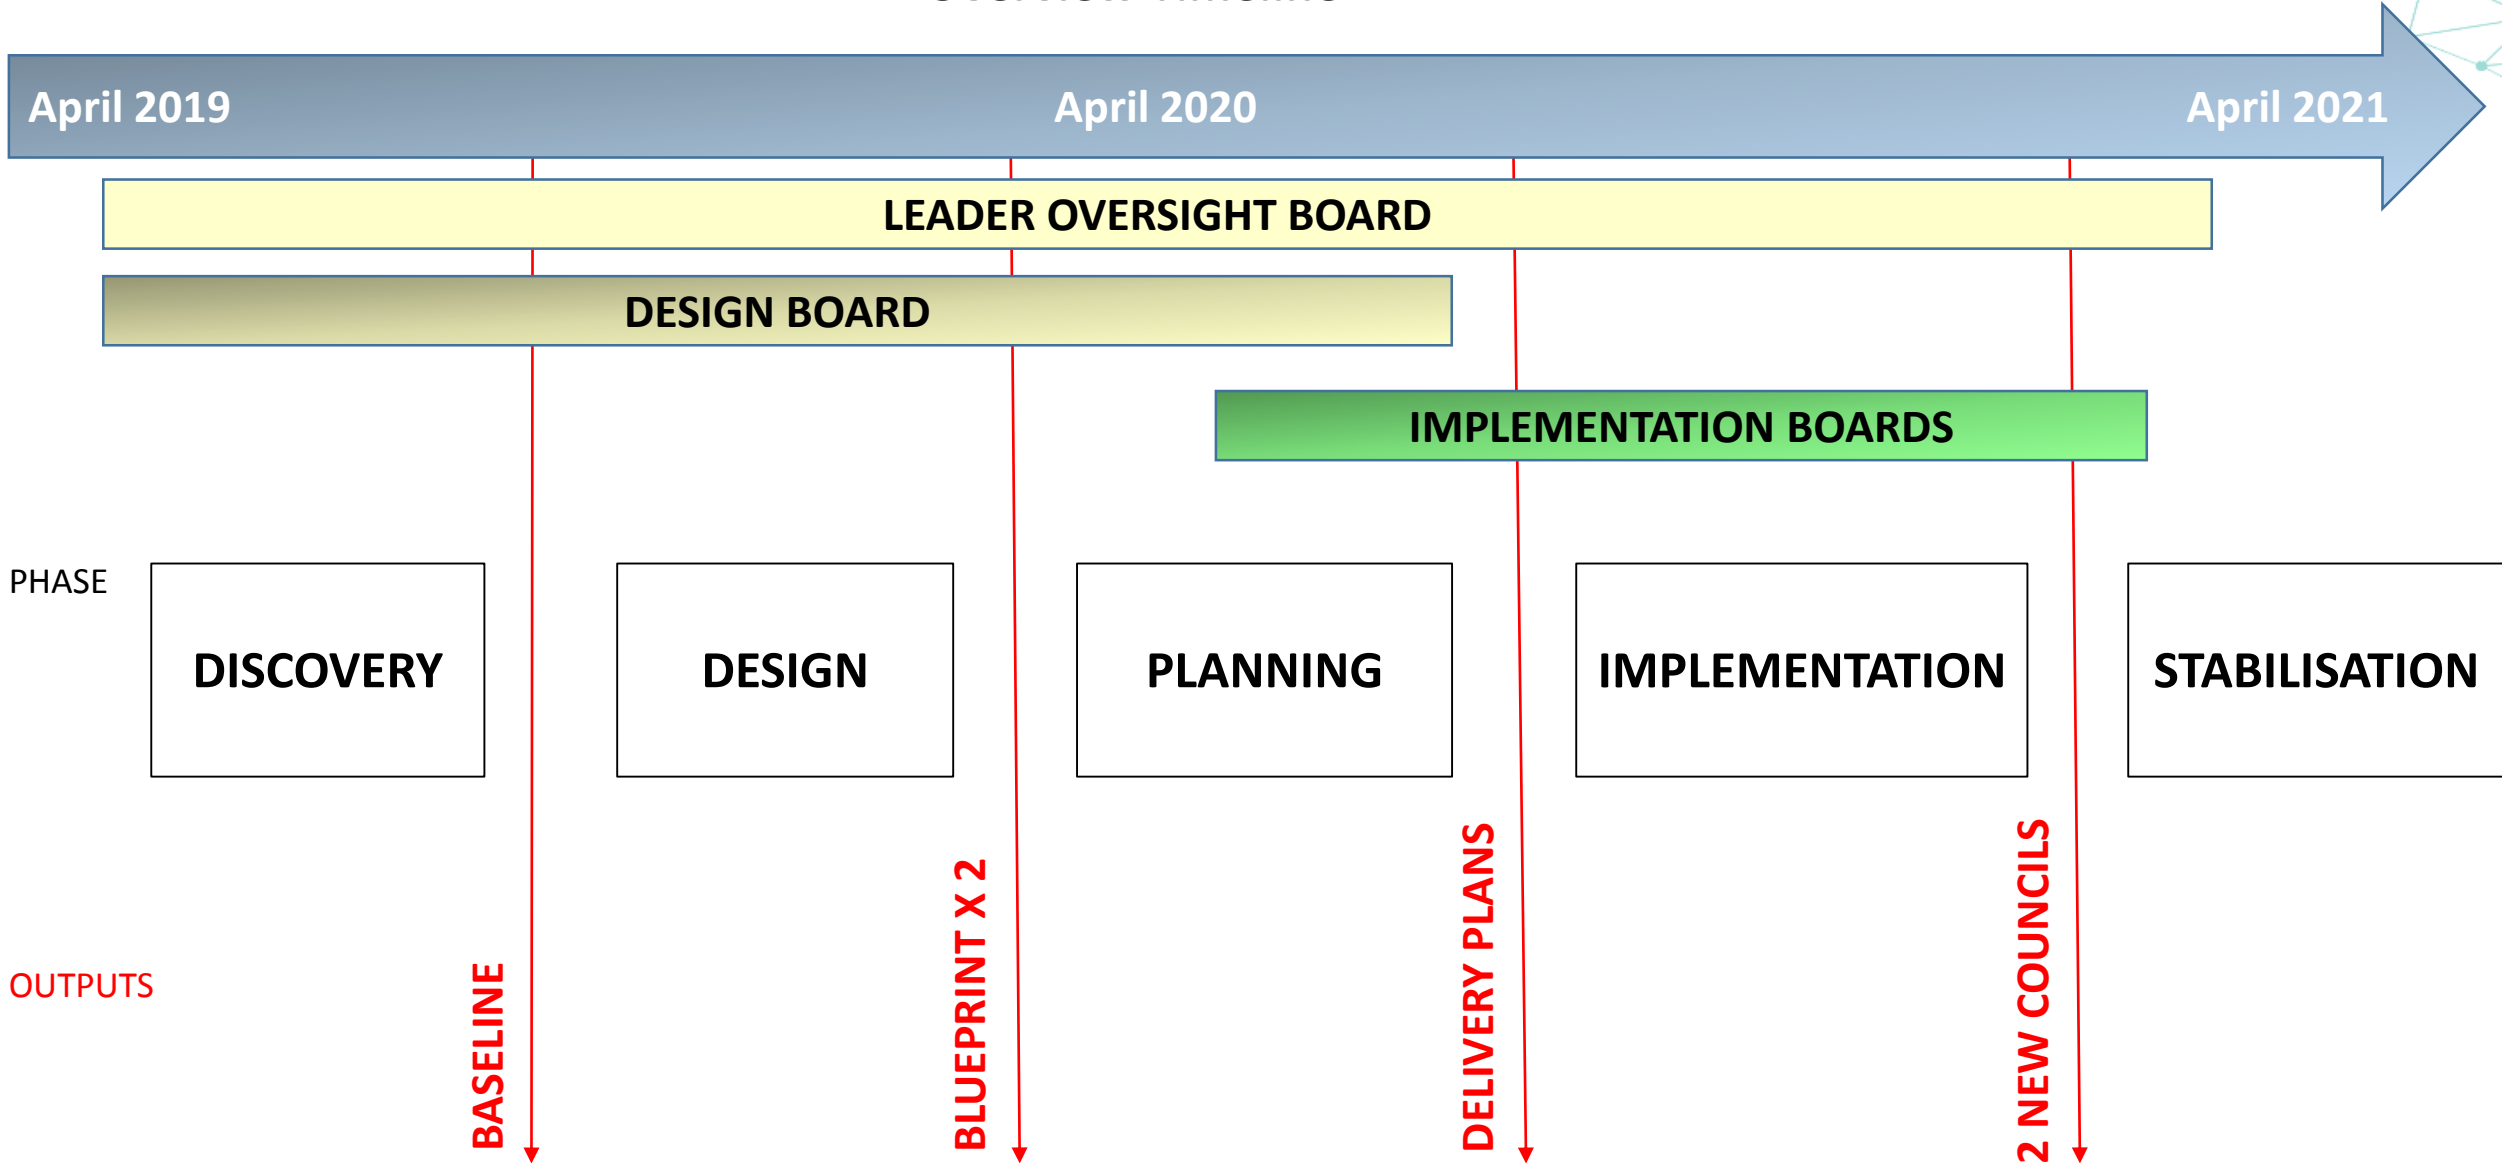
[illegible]

April 2019

April 2020

April 2021

LEADER OVERSIGHT BOARD

DESIGN BOARD

IMPLEMENTATION BOARDS

PHASE

DISCOVERY

DESIGN

PLANNING

IMPLEMENTATION

STABILISATION

OUTPUTS

BASELINE

BLUEPRINT X 2

DELIVERY PLANS

2 NEW COUNCILS